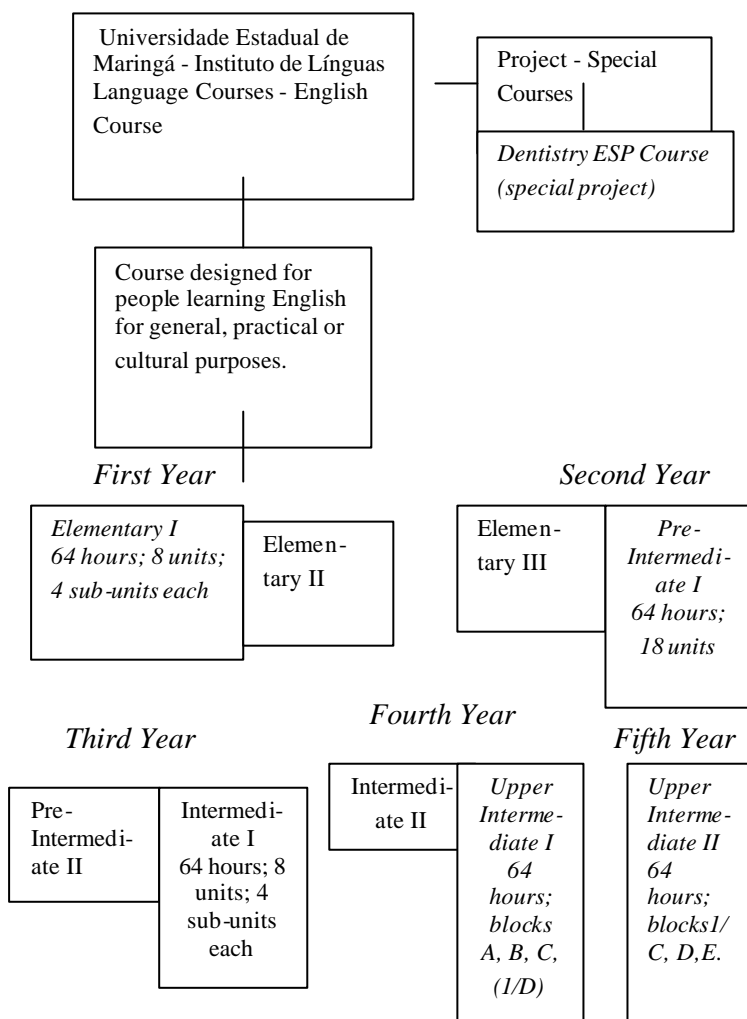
Universidade Estadual de Maringá - Instituto de Línguas Language Courses - English Course

Project - Special Courses

Dentistry ESP Course (special project)

Course designed for people learning English for general, practical or cultural purposes.

First Year

Elementary I 64 hours; 8 units; 4 sub-units each

Elementary II

Second Year

Elementary III

Pre-Intermediate I 64 hours; 18 units

Third Year

Pre-Intermediate II

Intermediate I 64 hours; 8 units; 4 sub-units each

Fourth Year

Intermediate II

Upper Intermediate I 64 hours; blocks A, B, C, (1/D)

Fifth Year

Upper Intermediate II 64 hours; blocks1/ C, D,E.